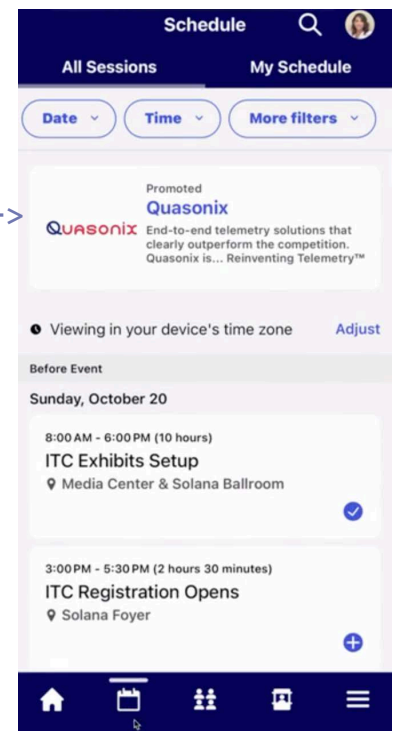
Schedule

All Sessions
My Schedule

Date
Time
More filters

Promoted
Quasonix
QUASONIX
End-to-end telemetry solutions that clearly outperform the competition. Quasonix is... Reinventing Telemetry™

Viewing in your device's time zone
Adjust

Before Event

Sunday, October 20

8:00 AM - 6:00 PM (10 hours)
ITC Exhibits Setup
Media Center & Solana Ballroom

3:00 PM - 5:30 PM (2 hours 30 minutes)
ITC Registration Opens
Solana Foyer